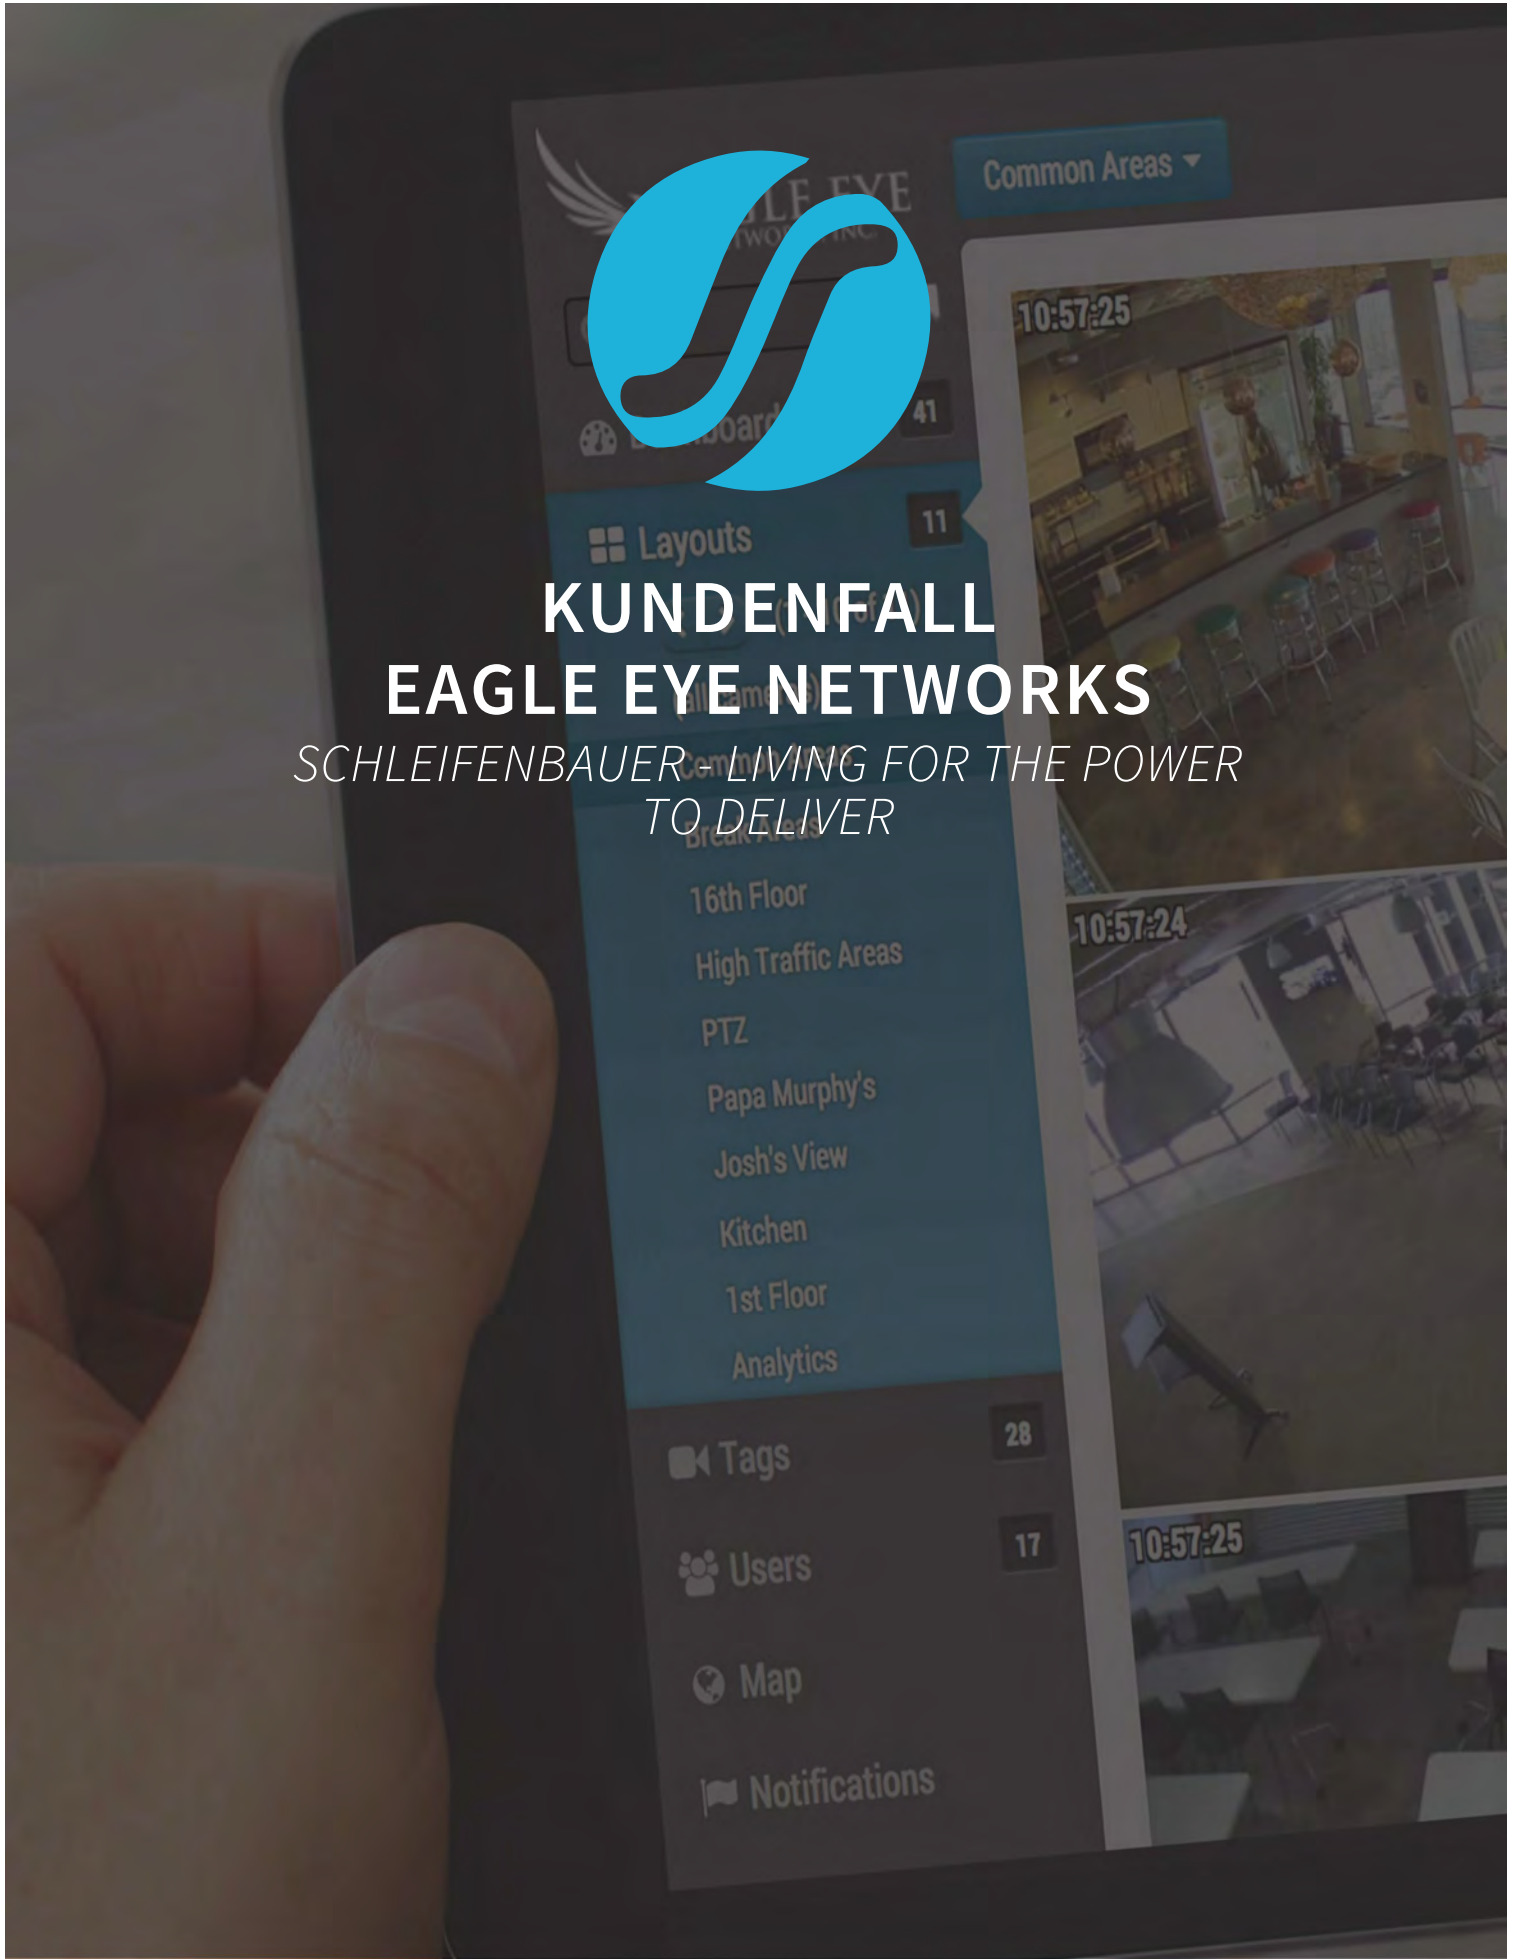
KUNDENFALL
EAGLE EYE NETWORKS
SCHLEIFENBAUER - LIVING FOR THE POWER TO DELIVER

Common Areas

10:57:25

41

Layouts 11

16th Floor
High Traffic Areas
PTZ
Papa Murphy's
Josh's View
Kitchen
1st Floor
Analytics

10:57:24

Tags 28

Users 17

10:57:25

Map

Notifications